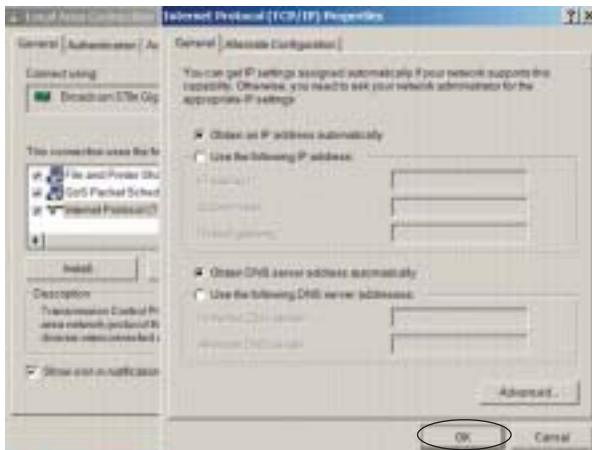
Local Area Connection

General | Authentication | Ad

Connect using:

Broadcom 57xx Gig

This connection uses the fo

File and Printer Sha

QoS Packet Sched

Internet Protocol (T

Install

Description

Transmission Control Pr area network protocol th diverse interconnected n

Show icon in notification

Internet Protocol (TCP/IP) Properties

?| X

General | Alternate Configuration |

You can get IP settings assigned automatically if your network supports this capability. Otherwise, you need to ask your network administrator for the appropriate IP settings.

Obtain an IP address automatically

Use the following IP address:

IP address:

Subnet mask:

Default gateway:

Obtain DNS server address automatically

Use the following DNS server addresses:

Preferred DNS server:

Alternate DNS server:

Advanced...

OK

Cancel